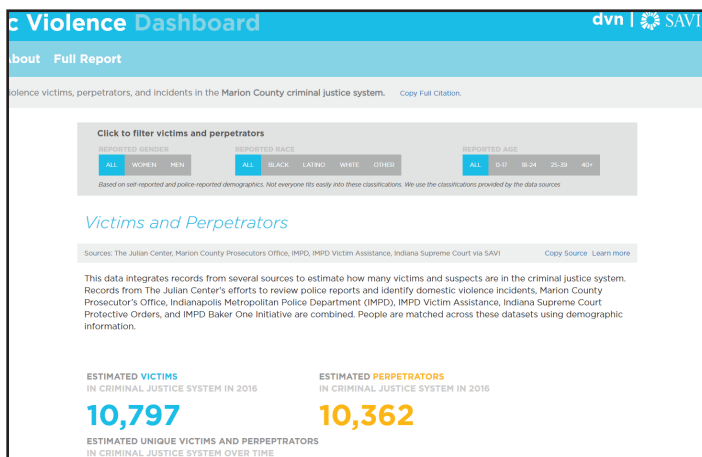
c Violence Dashboard

dvn | SAVI

About Full Report

iolence victims, perpetrators, and incidents in the Marion County criminal justice system. Copy Full Citation.

Click to filter victims and perpetrators

REPORTED GENDER
ALL WOMEN MEN

REPORTED RACE
ALL BLACK LATINO WHITE OTHER

REPORTED AGE
ALL 0-17 18-24 25-39 40+

Based on self-reported and police-reported demographics. Not everyone fits easily into these classifications. We use the classifications provided by the data sources

Victims and Perpetrators

Sources: The Julian Center, Marion County Prosecutors Office, IMPD, IMPD Victim Assistance, Indiana Supreme Court via SAVI

Copy Source Learn more

This data integrates records from several sources to estimate how many victims and suspects are in the criminal justice system. Records from The Julian Center's efforts to review police reports and identify domestic violence incidents, Marion County Prosecutor's Office, Indianapolis Metropolitan Police Department (IMPD), IMPD Victim Assistance, Indiana Supreme Court Protective Orders, and IMPD Baker One Initiative are combined. People are matched across these datasets using demographic information.

ESTIMATED VICTIMS
IN CRIMINAL JUSTICE SYSTEM IN 2016

10,797

ESTIMATED PERPETRATORS
IN CRIMINAL JUSTICE SYSTEM IN 2016

10,362

ESTIMATED UNIQUE VICTIMS AND PERPEPTRATORS
IN CRIMINAL JUSTICE SYSTEM OVER TIME